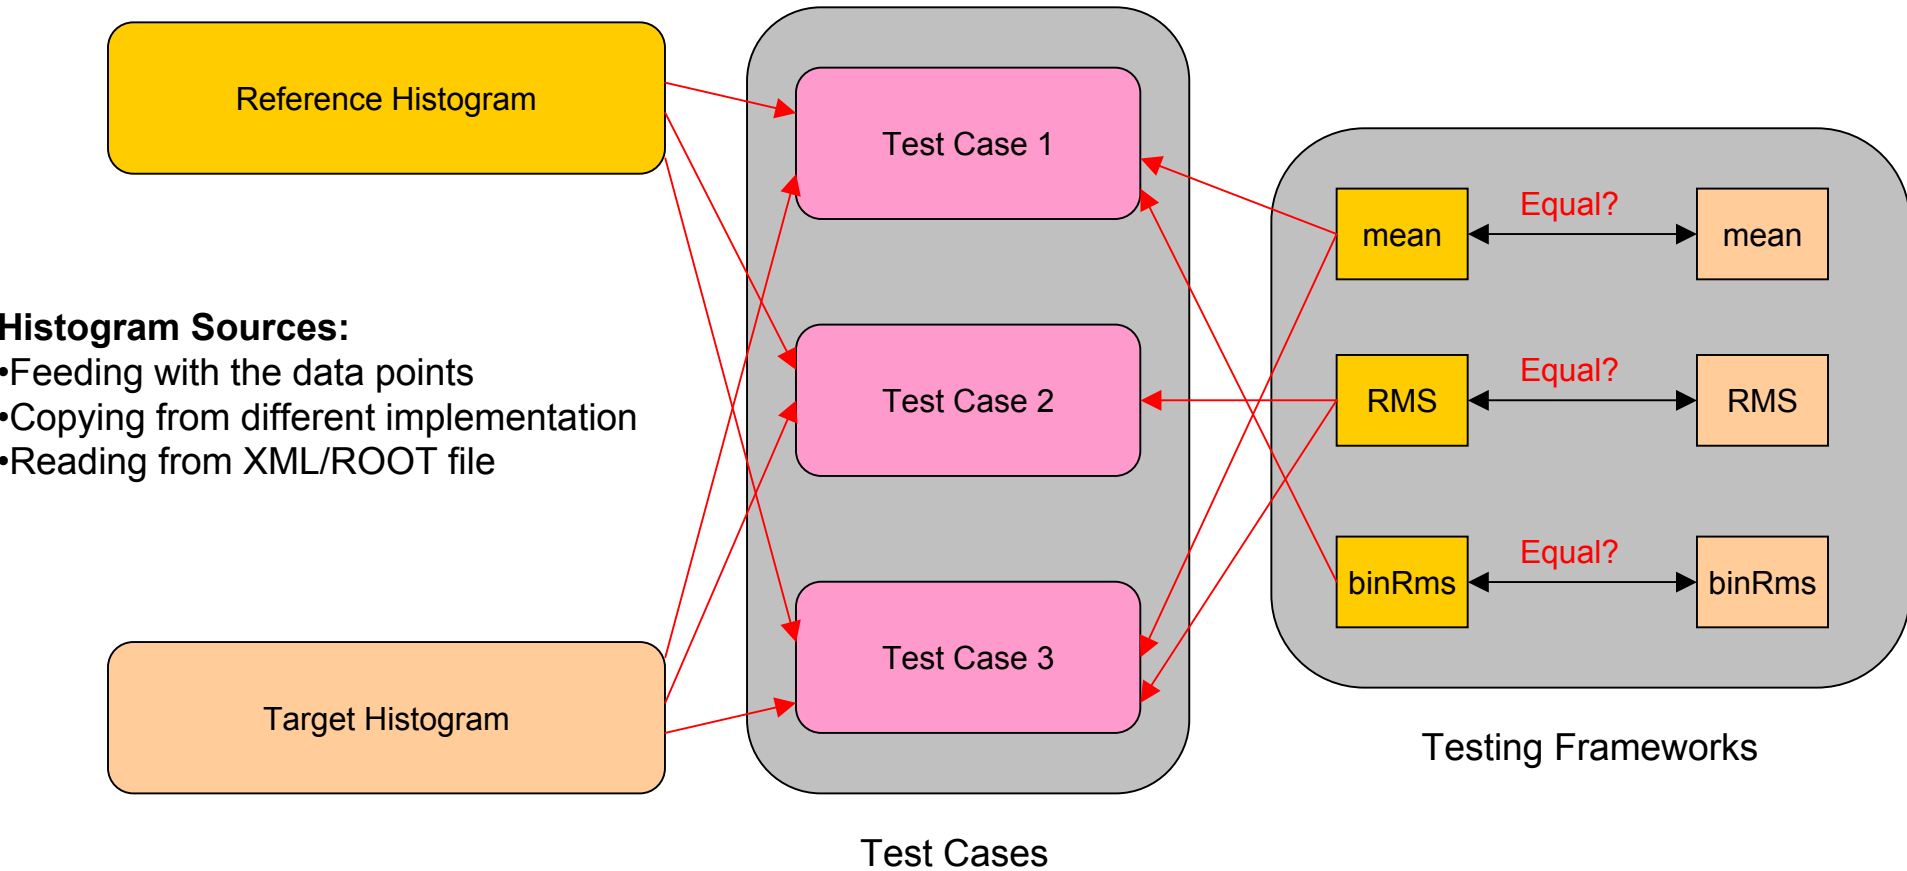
Reference Histogram

Histogram Sources:
•Feeding with the data points
•Copying from different implementation
•Reading from XML/ROOT file

Target Histogram

Test Case 1

Test Case 2

Test Case 3

Test Cases

mean
Equal?
mean

RMS
Equal?
RMS

binRms
Equal?
binRms

Testing Frameworks